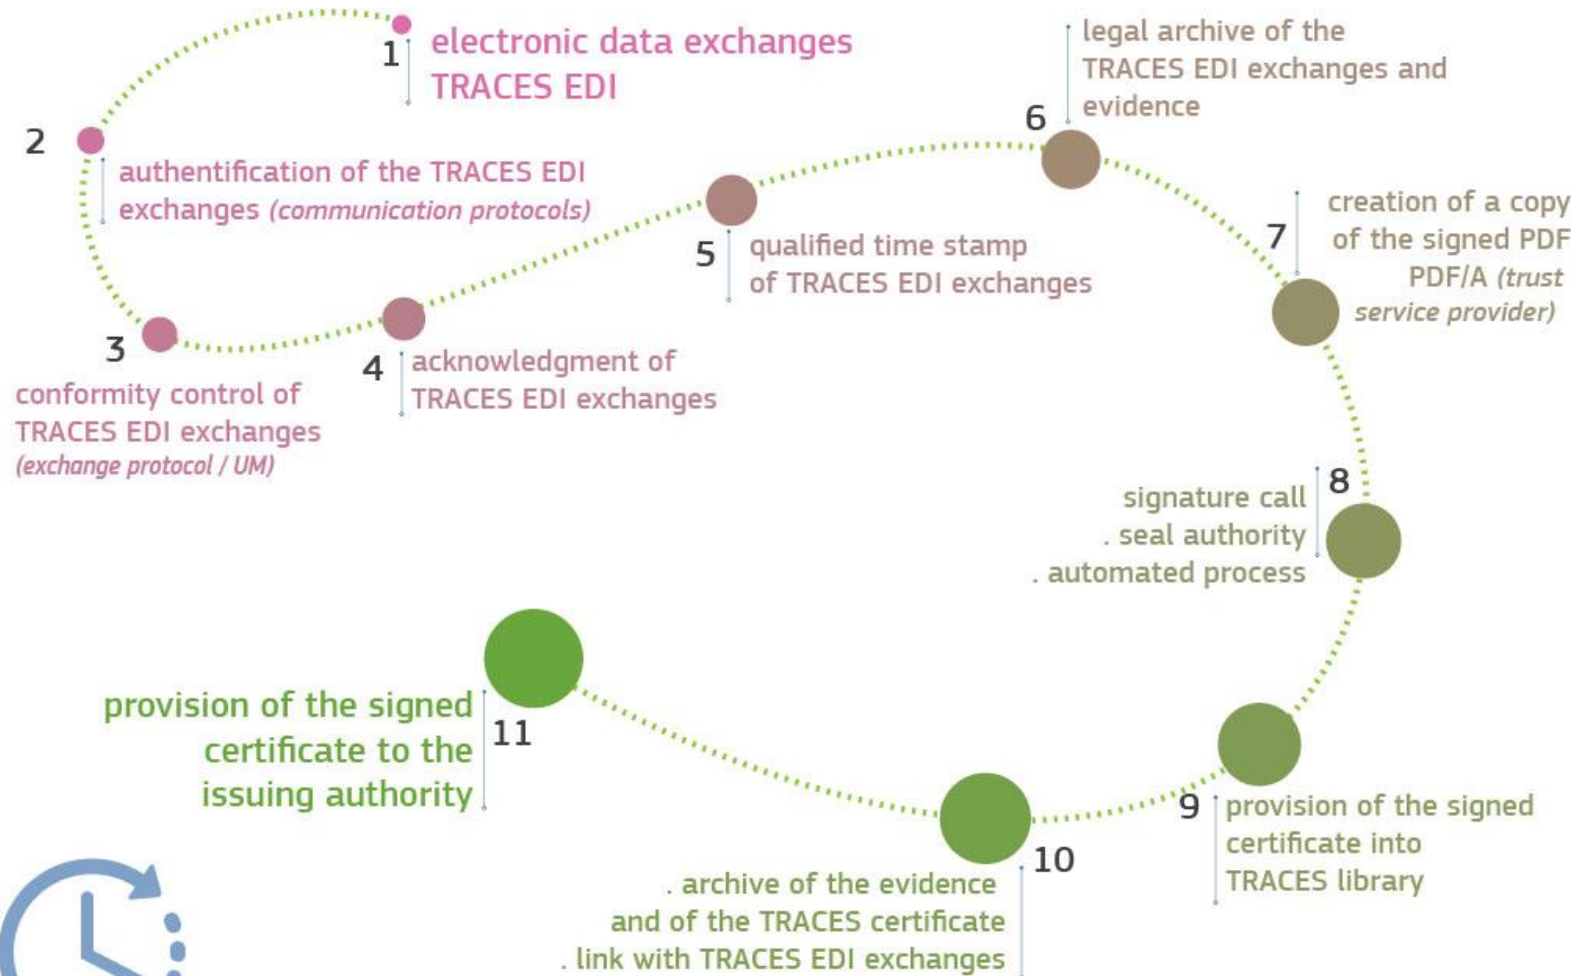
1 electronic data exchanges TRACES EDI

2 authentification of the TRACES EDI exchanges (communication protocols)

3 conformity control of TRACES EDI exchanges (exchange protocol / UM)

4 acknowledgment of TRACES EDI exchanges

5 qualified time stamp of TRACES EDI exchanges

6 legal archive of the TRACES EDI exchanges and evidence

7 creation of a copy of the signed PDF PDF/A (trust service provider)

8 signature call . seal authority . automated process

9 provision of the signed certificate into TRACES library

10 . archive of the evidence and of the TRACES certificate . link with TRACES EDI exchanges

11 provision of the signed certificate to the issuing authority